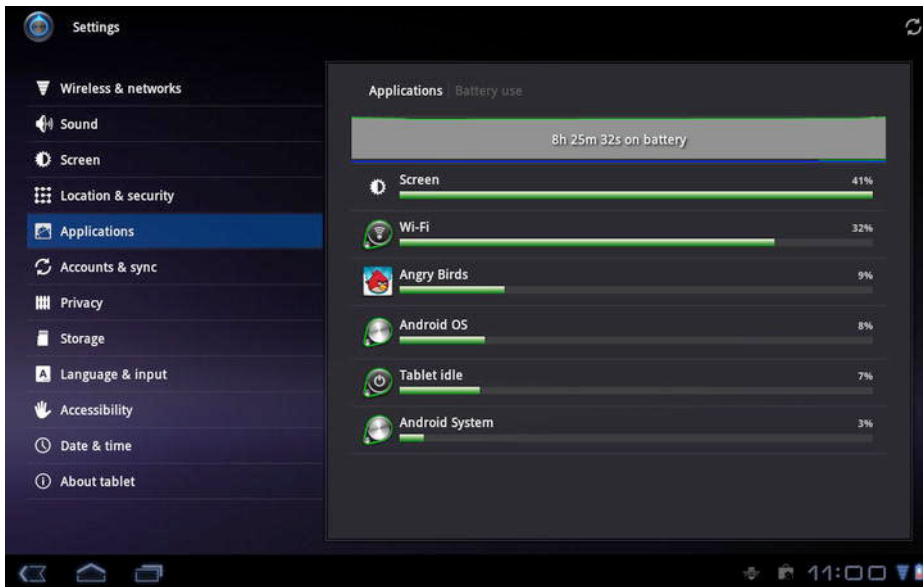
Settings

Wireless & networks
Sound
Screen
Location & security
Applications
Accounts & sync
Privacy
Storage
Language & input
Accessibility
Date & time
About tablet

Applications | Battery use

8h 25m 32s on battery

Screen 41%
Wi-Fi 32%
Angry Birds 9%
Android OS 8%
Tablet idle 7%
Android System 3%

11:00